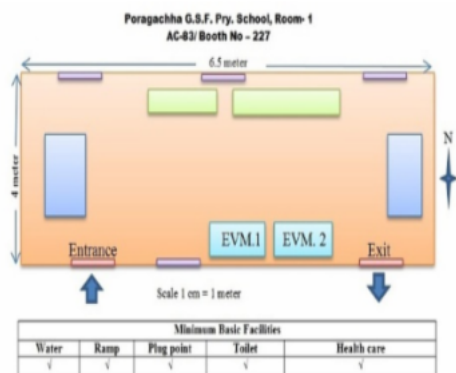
Poragachha G.S.F. Pry. School, Room- 1
AC-83/ Booth No - 227

6.5 meter

4 meter

N

Entrance

EVM.1

EVM. 2

Exit

Scale 1 cm = 1 meter

| Minimum Basic Facilities | | | | |
|---|---|---|---|---|
| Water | Ramp | Plug point | Toilet | Health care |
| √ | √ | √ | √ | √ |